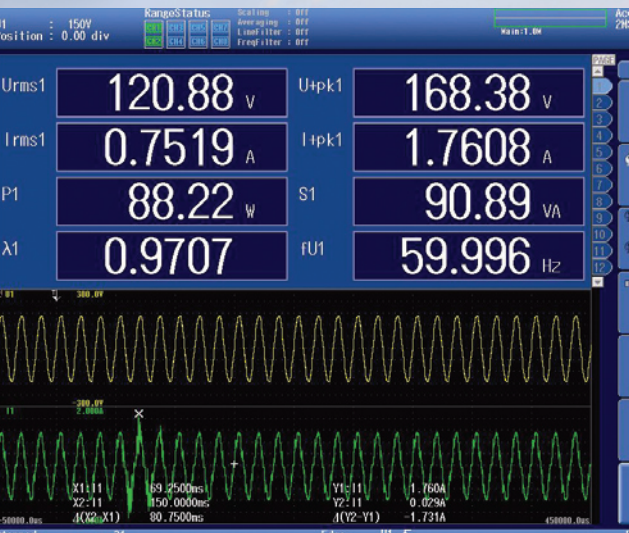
U1 : 150V
Position : 0.00 div

RangeStatus
CH1 CH2 CH3 CH4 CH5 CH6 CH7 CH8

Scaling : Off
Averaging : Off
LineFilter : Off
FreqFilter : Off

Main:1.0M

PAGE
1
2
3
4
5
6
7
8
9
10
11
12

Urms1 120.88 V
U+pk1 168.38 V
Irms1 0.7519 A
I+pk1 1.7608 A
P1 88.22 W
S1 90.89 VA
λ1 0.9707
fU1 59.996 Hz

U1 300.0V

I1 300.0V 2.000A

X1:I1 69.2500ms
X2:I1 150.0000ms
Δ(X2-X1) 80.7500ms
Y1:I1 1.760A
Y2:I1 0.029A
Δ(Y2-Y1) -1.731A

-50000.0us
450000.0us